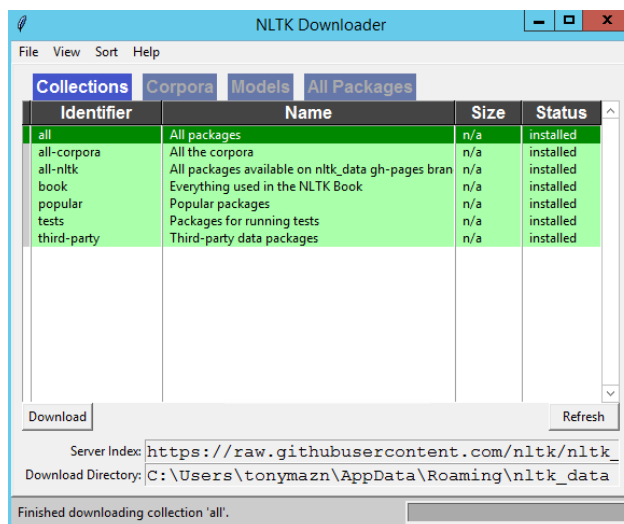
NLTK Downloader

File View Sort Help

Collections Corpora Models All Packages

| Identifier | Name | Size | Status |
|---|---|---|---|
| all | All packages | n/a | installed |
| all-corpora | All the corpora | n/a | installed |
| all-nltk | All packages available on nltk_data gh-pages bran | n/a | installed |
| book | Everything used in the NLTK Book | n/a | installed |
| popular | Popular packages | n/a | installed |
| tests | Packages for running tests | n/a | installed |
| third-party | Third-party data packages | n/a | installed |

Download

Refresh

Server Index: https://raw.githubusercontent.com/nltk/nltk_

Download Directory: C:\Users\tonymazn\AppData\Roaming\nltk_data

Finished downloading collection 'all'.